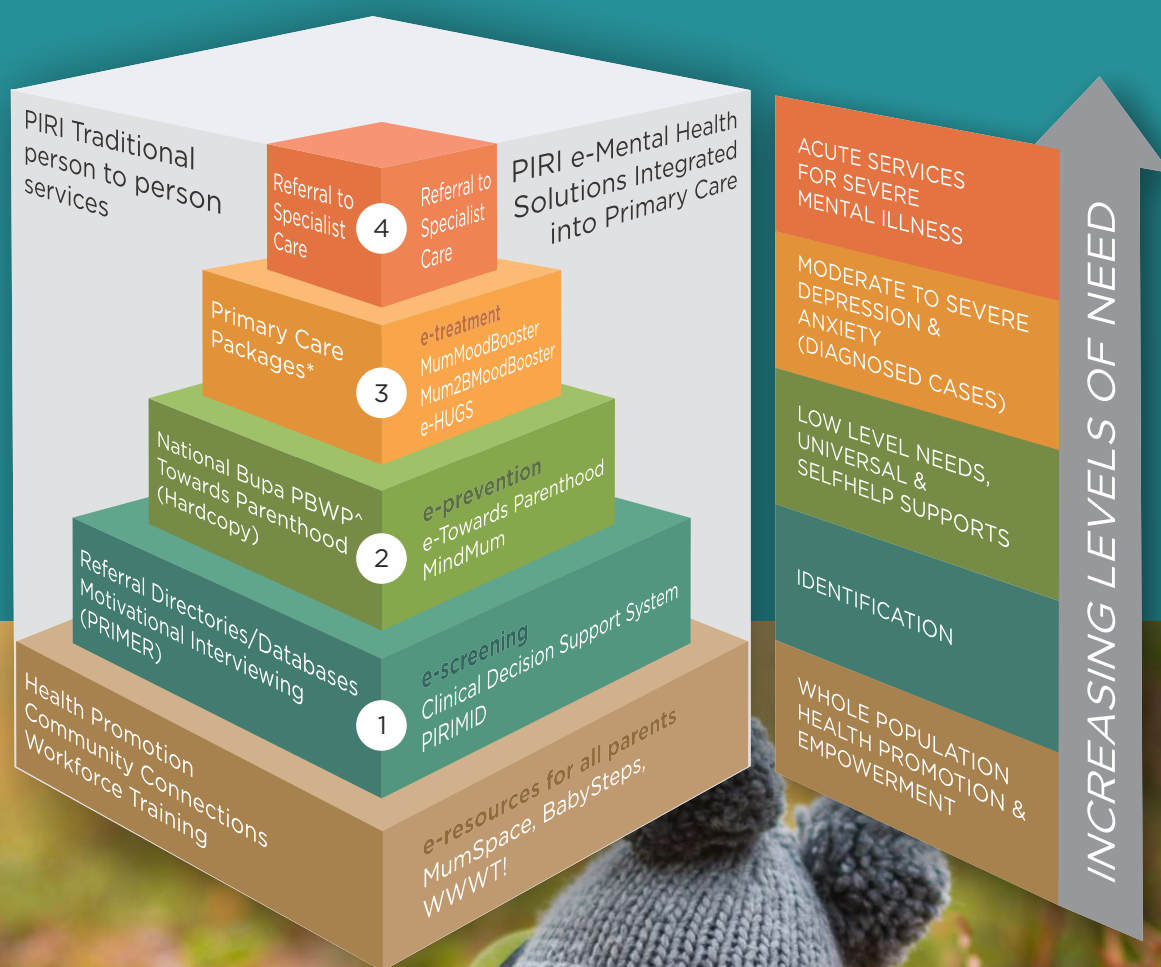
PIRI Traditional person to person services

PIRI e-Mental Health Solutions Integrated into Primary Care

Referral to Specialist Care

4

Referral to Specialist Care

Primary Care Packages*

3

e-treatment
MumMoodBooster
Mum2BMoodBooster
e-HUGS

National Bupa PBWP^ Towards Parenthood (Hardcopy)

2

e-prevention
e-Towards Parenthood
MindMum

Referral Directories/Databases
Motivational Interviewing (PRIMER)

1

e-screening
Clinical Decision Support System
PIRIMID

Health Promotion
Community Connections
Workforce Training

e-resources for all parents
MumSpace, BabySteps, WWWT!

ACUTE SERVICES FOR SEVERE MENTAL ILLNESS

MODERATE TO SEVERE DEPRESSION & ANXIETY (DIAGNOSED CASES)

LOW LEVEL NEEDS, UNIVERSAL & SELFHELP SUPPORTS

IDENTIFICATION

WHOLE POPULATION HEALTH PROMOTION & EMPOWERMENT

INCREASING LEVELS OF NEED